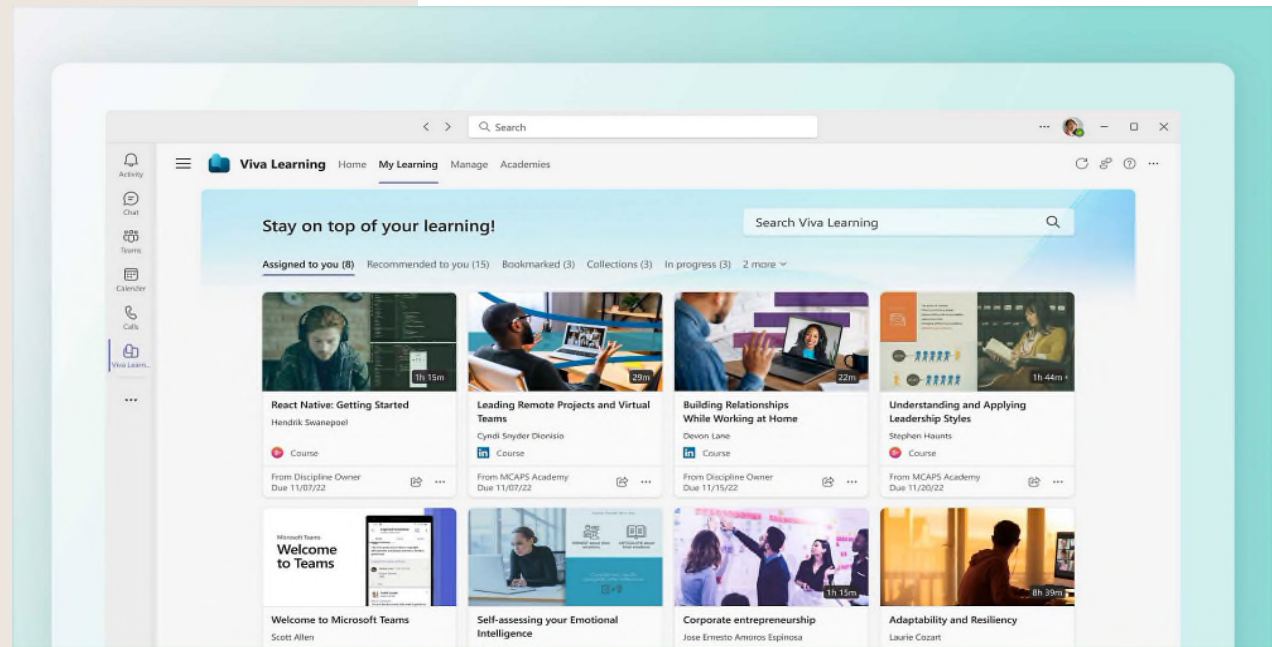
< > Search

Activity
Chat
Teams
Calendar
Calls
Viva Learn...
...

Viva Learning Home My Learning Manage Academies

Stay on top of your learning!

Search Viva Learning

Assigned to you (8) Recommended to you (15) Bookmarked (3) Collections (3) In progress (3) 2 more

1h 15m
React Native: Getting Started
Hendrik Swanepoel
Course
From Discipline Owner
Due 11/07/22

29m
Leading Remote Projects and Virtual Teams
Cyndi Snyder Dionisio
Course
From MCAPS Academy
Due 11/07/22

22m
Building Relationships While Working at Home
Devon Lane
Course
From Discipline Owner
Due 11/15/22

1h 44m
Understanding and Applying Leadership Styles
Stephen Haunts
Course
From MCAPS Academy
Due 11/20/22

Microsoft Teams
Welcome to Teams
Welcome to Microsoft Teams
Scott Allen

Self-assessing your Emotional Intelligence

1h 15m
Corporate entrepreneurship
Jose Ernesto Amoros Espinosa

8h 39m
Adaptability and Resiliency
Laurie Cozart